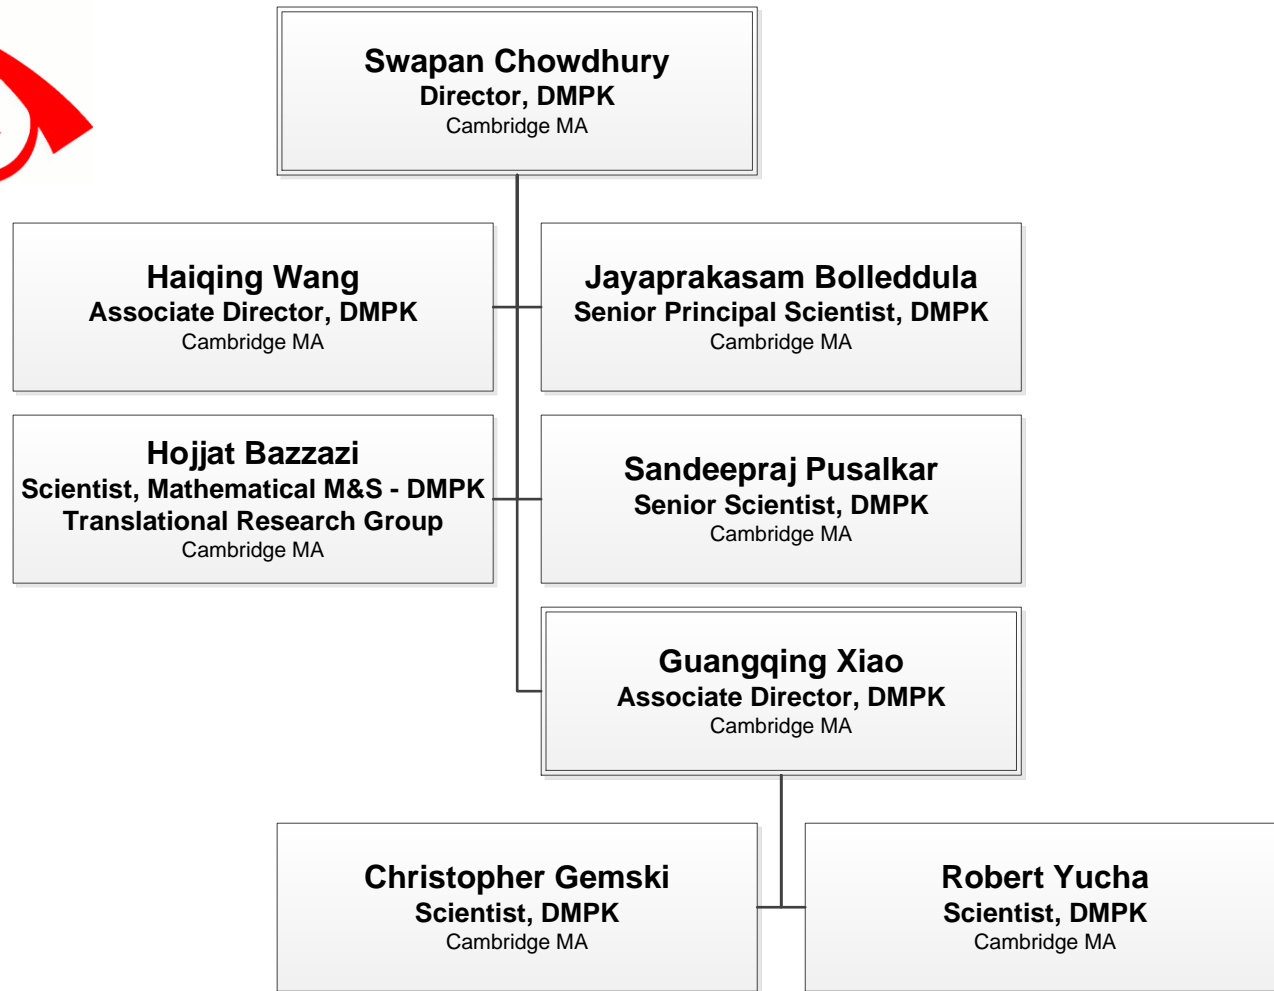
Swapan Chowdhury
Director, DMPK
Cambridge MA

Haiqing Wang
Associate Director, DMPK
Cambridge MA

Jayaprakasam Bolleddula
Senior Principal Scientist, DMPK
Cambridge MA

Hojjat Bazzazi
Scientist, Mathematical M&S - DMPK
Translational Research Group
Cambridge MA

Sandeepraj Pusalkar
Senior Scientist, DMPK
Cambridge MA

Guangqing Xiao
Associate Director, DMPK
Cambridge MA

Christopher Gemski
Scientist, DMPK
Cambridge MA

Robert Yucha
Scientist, DMPK
Cambridge MA